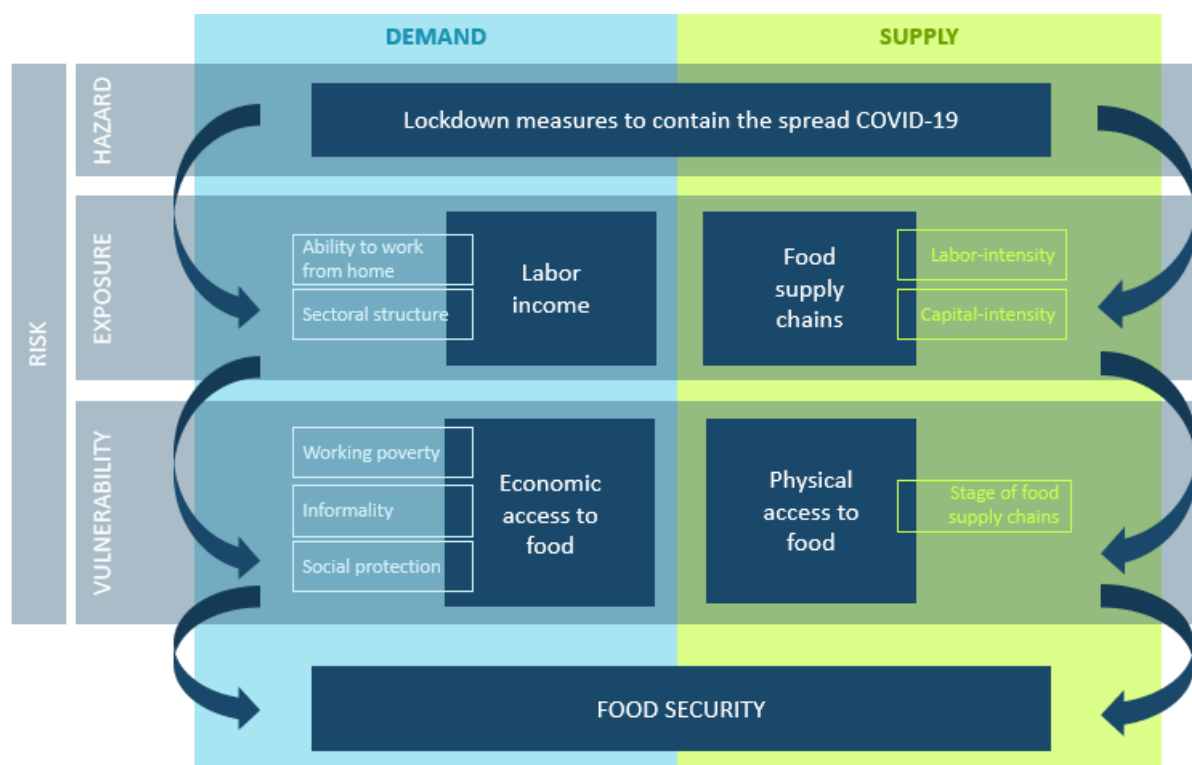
DEMAND

SUPPLY

RISK

HAZARD

Lockdown measures to contain the spread COVID-19

EXPOSURE

Ability to work from home

Sectoral structure

Labor income

Food supply chains

Labor-intensity

Capital-intensity

VULNERABILITY

Working poverty

Informality

Social protection

Economic access to food

Physical access to food

Stage of food supply chains

FOOD SECURITY